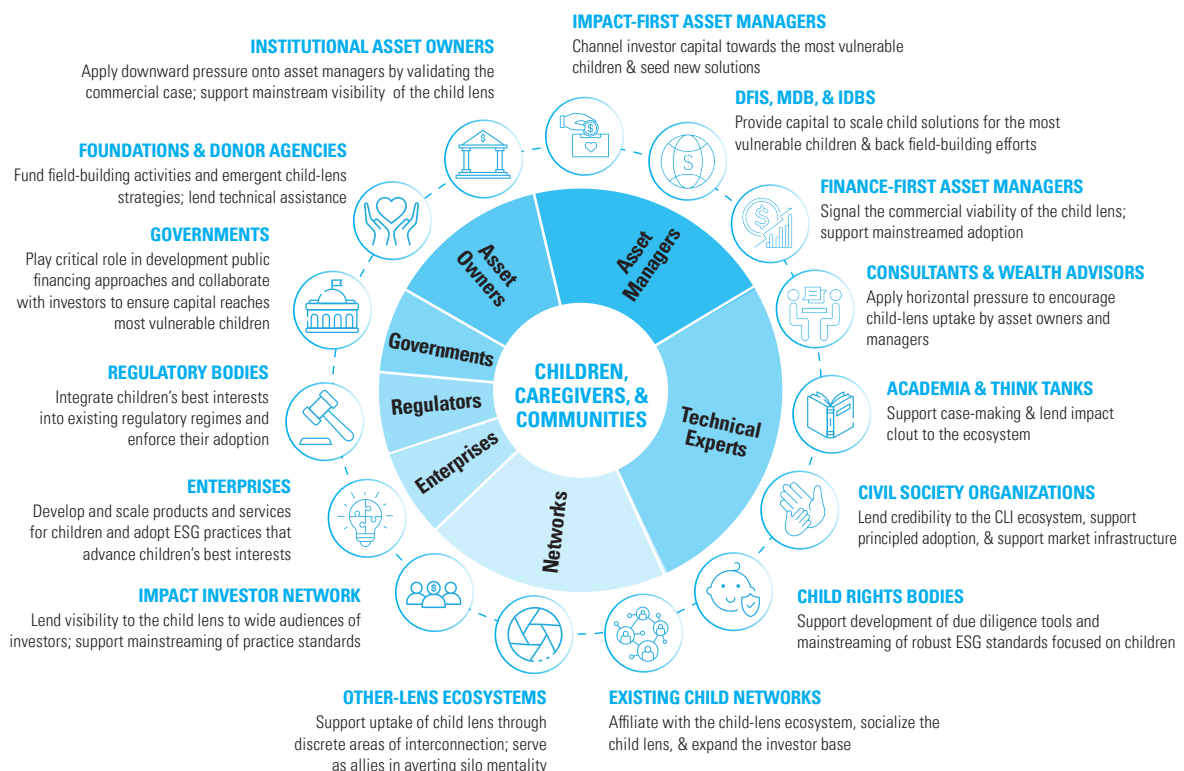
IMPACT-FIRST ASSET MANAGERS
Channel investor capital towards the most vulnerable children & seed new solutions

INSTITUTIONAL ASSET OWNERS
Apply downward pressure onto asset managers by validating the commercial case; support mainstream visibility of the child lens

DFIS, MDB, & IDBS
Provide capital to scale child solutions for the most vulnerable children & back field-building efforts

FOUNDATIONS & DONOR AGENCIES
Fund field-building activities and emergent child-lens strategies; lend technical assistance

FINANCE-FIRST ASSET MANAGERS
Signal the commercial viability of the child lens; support mainstreamed adoption

GOVERNMENTS
Play critical role in development public financing approaches and collaborate with investors to ensure capital reaches most vulnerable children

CONSULTANTS & WEALTH ADVISORS
Apply horizontal pressure to encourage child-lens uptake by asset owners and managers

Asset Owners

Asset Managers

Governments

CHILDREN, CAREGIVERS, & COMMUNITIES

Regulators

Technical Experts

Enterprises

Networks

REGULATORY BODIES
Integrate children's best interests into existing regulatory regimes and enforce their adoption

ACADEMIA & THINK TANKS
Support case-making & lend impact clout to the ecosystem

ENTERPRISES
Develop and scale products and services for children and adopt ESG practices that advance children's best interests

CIVIL SOCIETY ORGANIZATIONS
Lend credibility to the CLI ecosystem, support principled adoption, & support market infrastructure

IMPACT INVESTOR NETWORK
Lend visibility to the child lens to wide audiences of investors; support mainstreaming of practice standards

CHILD RIGHTS BODIES
Support development of due diligence tools and mainstreaming of robust ESG standards focused on children

OTHER-LENS ECOSYSTEMS
Support uptake of child lens through discrete areas of interconnection; serve as allies in averting silo mentality

EXISTING CHILD NETWORKS
Affiliate with the child-lens ecosystem, socialize the child lens, & expand the investor base